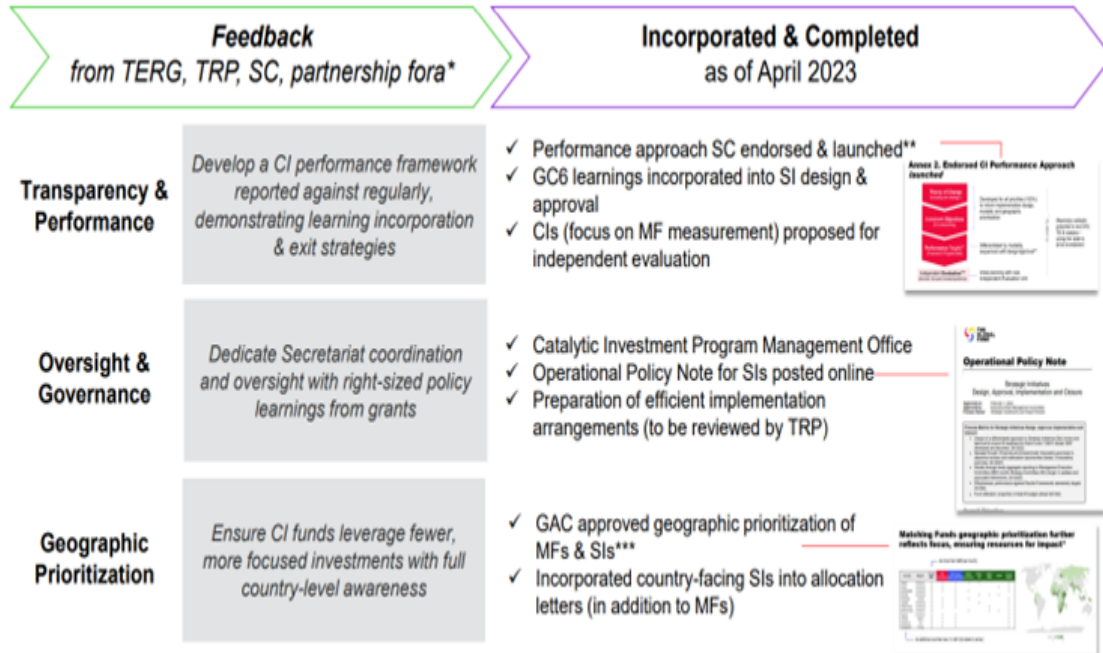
Feedback
from TERG, TRP, SC, partnership fora*

Incorporated & Completed
as of April 2023

Transparency & Performance

Develop a CI performance framework reported against regularly, demonstrating learning incorporation & exit strategies

✓ Performance approach SC endorsed & launched**
✓ GC6 learnings incorporated into SI design & approval
✓ CIs (focus on MF measurement) proposed for independent evaluation

Annex 2. Endorsed CI Performance Approach launched

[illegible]

Oversight & Governance

Dedicate Secretariat coordination and oversight with right-sized policy learnings from grants

✓ Catalytic Investment Program Management Office
✓ Operational Policy Note for SIs posted online
✓ Preparation of efficient implementation arrangements (to be reviewed by TRP)

Operational Policy Note

Strategic Initiatives
Design, Approval, Implementation and Closure

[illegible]

Geographic Prioritization

Ensure CI funds leverage fewer, more focused investments with full country-level awareness

✓ GAC approved geographic prioritization of MFs & SIs***
✓ Incorporated country-facing SIs into allocation letters (in addition to MFs)

Matching Funds geographic prioritization further reflects focus, ensuring resources for impact*

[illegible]